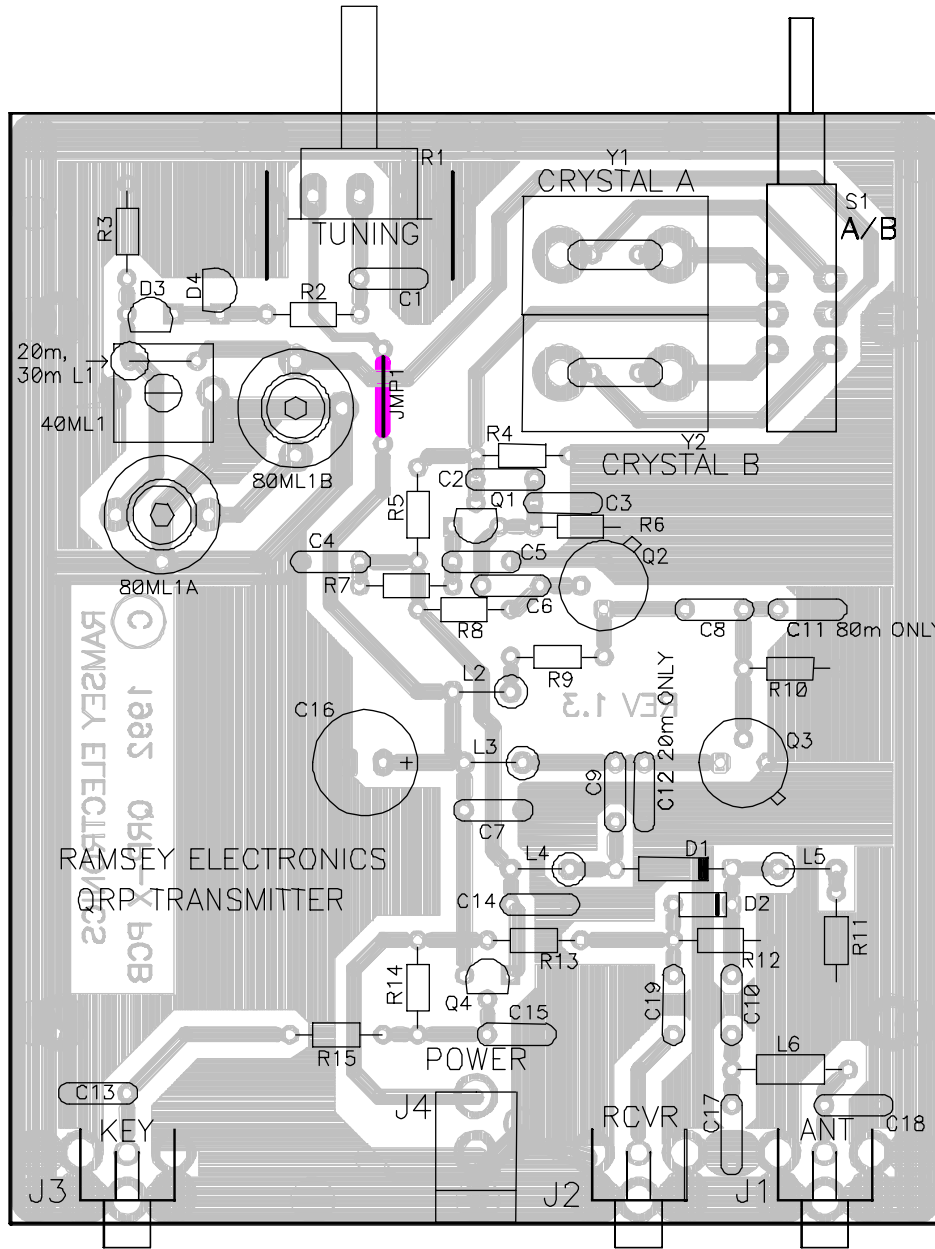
R1
TUNING
Y1
CRYSTAL A
S1
A/B
R3
D3
D4
R2
C1
20m,
30m L1
40ML1
80ML1B
JMP1
80ML1A
R4
C2
Y2
CRYSTAL B
Q1
C3
R5
R6
C4
C5
Q2
R7
C6
R8
C8
C11 80m ONLY
RAMSEY ELECTRONICS
1992
QRP
PCB
L2
R9
20m ONLY
R10
REV 1.3
C16
L3
Q3
C9
C12 20m ONLY
C7
RAMSEY ELECTRONICS
QRP TRANSMITTER
L4
D1
L5
C14
D2
R14
R13
R12
R11
Q4
C19
C10
C15
R15
POWER
L6
C13
KEY
J4
RCVR
C17
ANT
C18
J3
J2
J1